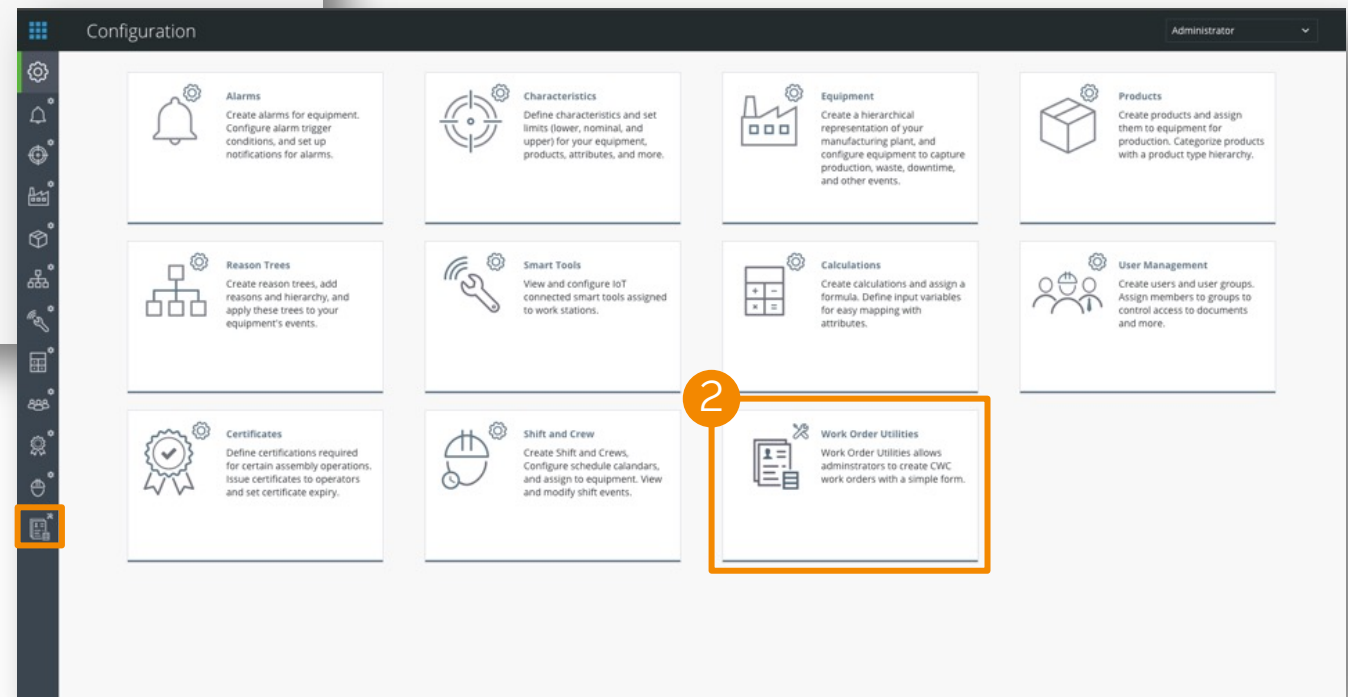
Configuration

Administrator

Alarms
Create alarms for equipment. Configure alarm trigger conditions, and set up notifications for alarms.

Characteristics
Define characteristics and set limits (lower, nominal, and upper) for your equipment, products, attributes, and more.

Equipment
Create a hierarchical representation of your manufacturing plant, and configure equipment to capture production, waste, downtime, and other events.

Products
Create products and assign them to equipment for production. Categorize products with a product type hierarchy.

Reason Trees
Create reason trees, add reasons and hierarchy, and apply these trees to your equipment's events.

Smart Tools
View and configure IoT connected smart tools assigned to work stations.

Calculations
Create calculations and assign a formula. Define input variables for easy mapping with attributes.

User Management
Create users and user groups. Assign members to groups to control access to documents and more.

Certificates
Define certifications required for certain assembly operations. Issue certificates to operators and set certificate expiry.

Shift and Crew
Create Shift and Crews, Configure schedule calandars, and assign to equipment. View and modify shift events.

2

Work Order Utilities
Work Order Utilities allows adminstrators to create CWC work orders with a simple form.